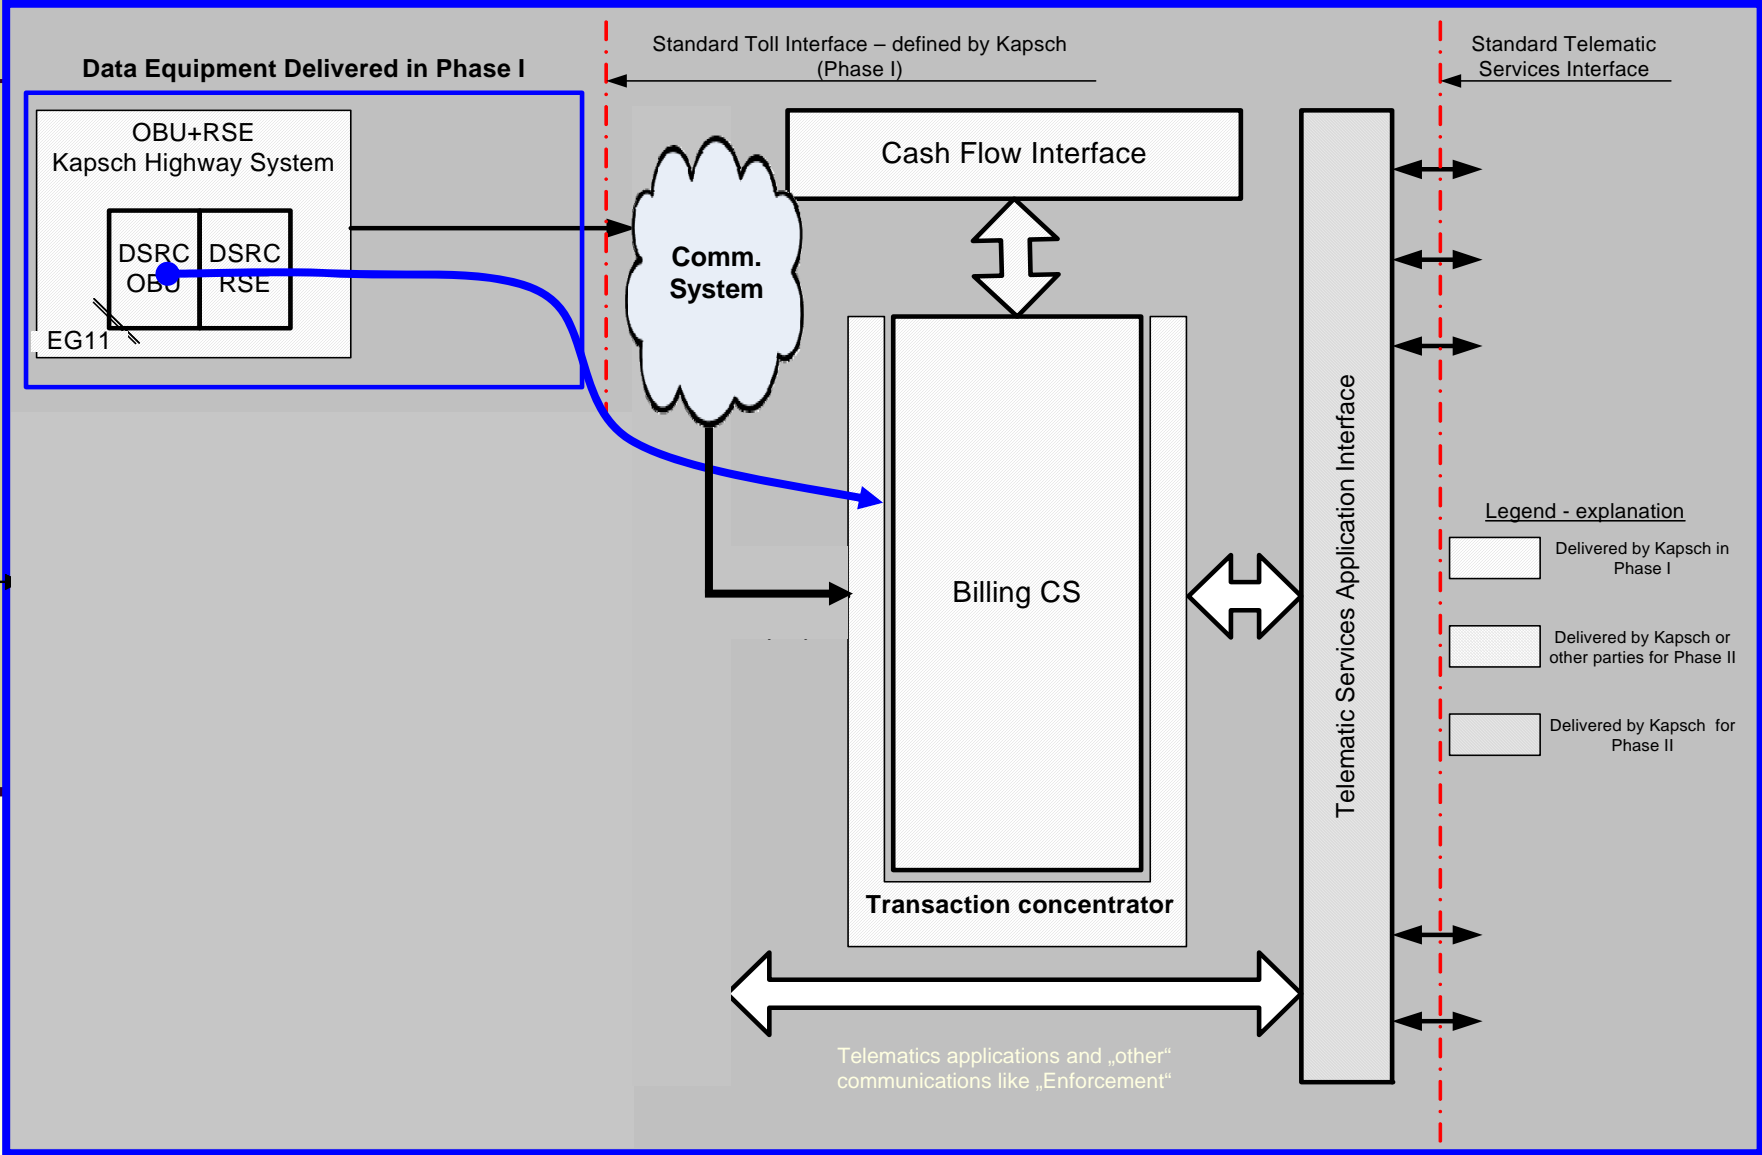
Standard Toll Interface – defined by Kapsch (Phase I)

Standard Telematic Services Interface

Data Equipment Delivered in Phase I

OBU+RSE
Kapsch Highway System

DSRC OBU

DSRC RSE

EG11

Comm. System

Cash Flow Interface

Billing CS

Transaction concentrator

Telematic Services Application Interface

Legend - explanation

Delivered by Kapsch in Phase I

Delivered by Kapsch or other parties for Phase II

Delivered by Kapsch for Phase II

Telematics applications and „other“ communications like „Enforcement“